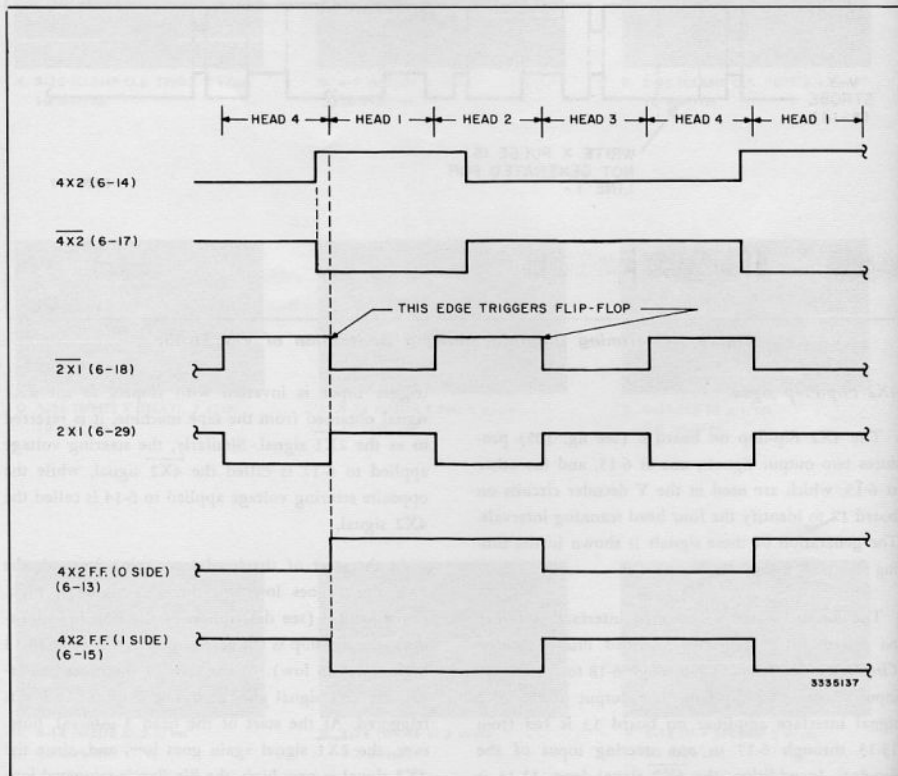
HEAD 4 HEAD 1 HEAD 2 HEAD 3 HEAD 4 HEAD 1

4X2 (6-14)

$\overline{4X2}$ (6-17)

THIS EDGE TRIGGERS FLIP-FLOP

$\overline{2X1}$ (6-18)

2X1 (6-29)

4X2 F.F. (0 SIDE) (6-13)

4X2 F.F. (1 SIDE) (6-15)

3335137